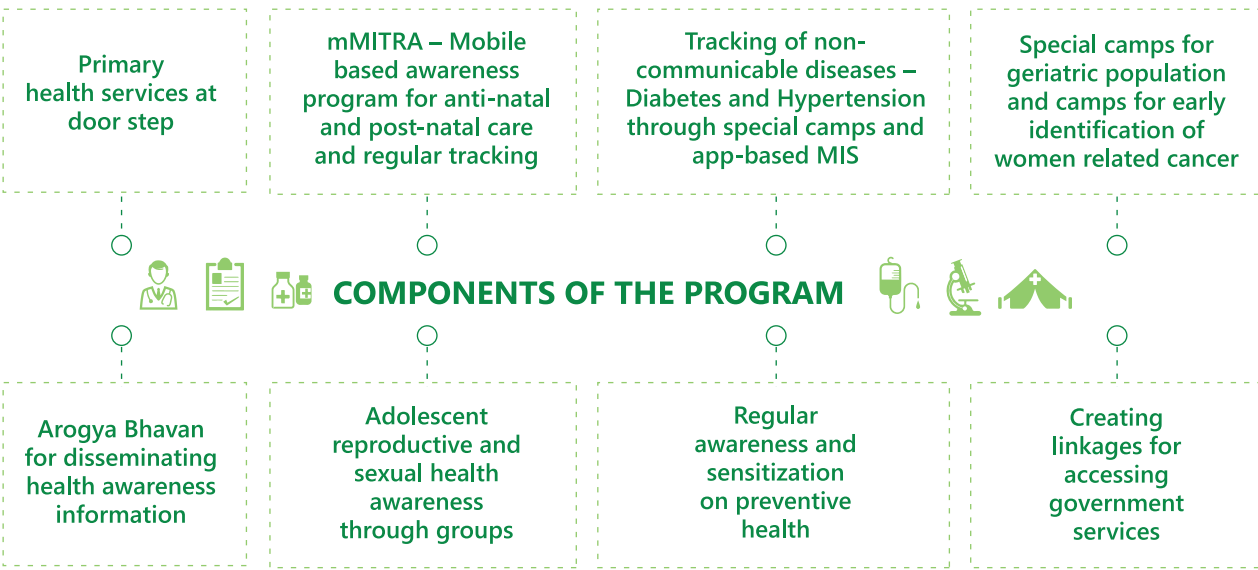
Primary health services at door step

mMITRA – Mobile based awareness program for anti-natal and post-natal care and regular tracking

Tracking of non-communicable diseases – Diabetes and Hypertension through special camps and app-based MIS

Special camps for geriatric population and camps for early identification of women related cancer

COMPONENTS OF THE PROGRAM

Arogya Bhavan for disseminating health awareness information

Adolescent reproductive and sexual health awareness through groups

Regular awareness and sensitization on preventive health

Creating linkages for accessing government services